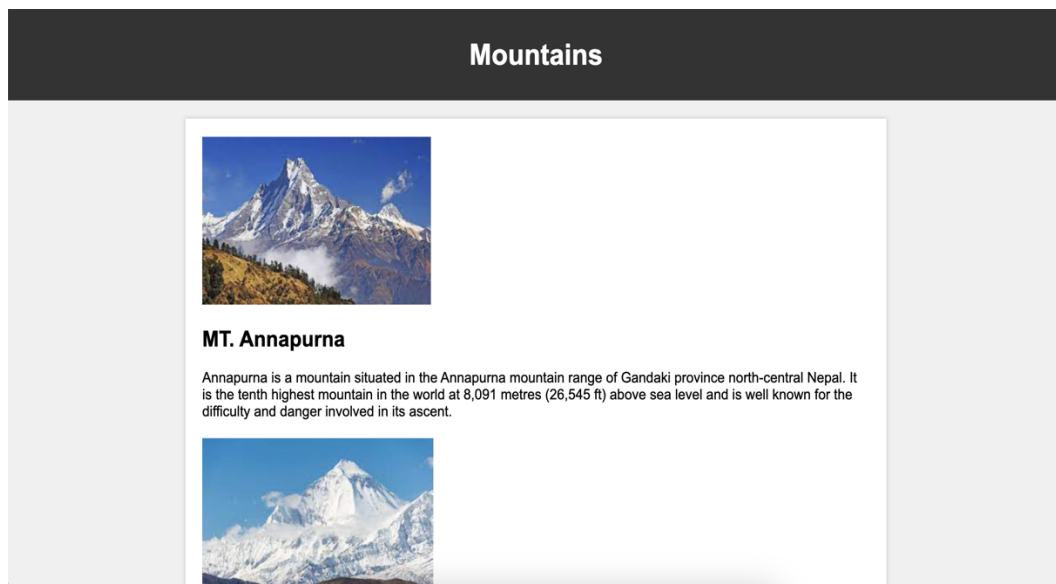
Mountains

MT. Annapurna

Annapurna is a mountain situated in the Annapurna mountain range of Gandaki province north-central Nepal. It is the tenth highest mountain in the world at 8,091 metres (26,545 ft) above sea level and is well known for the difficulty and danger involved in its ascent.